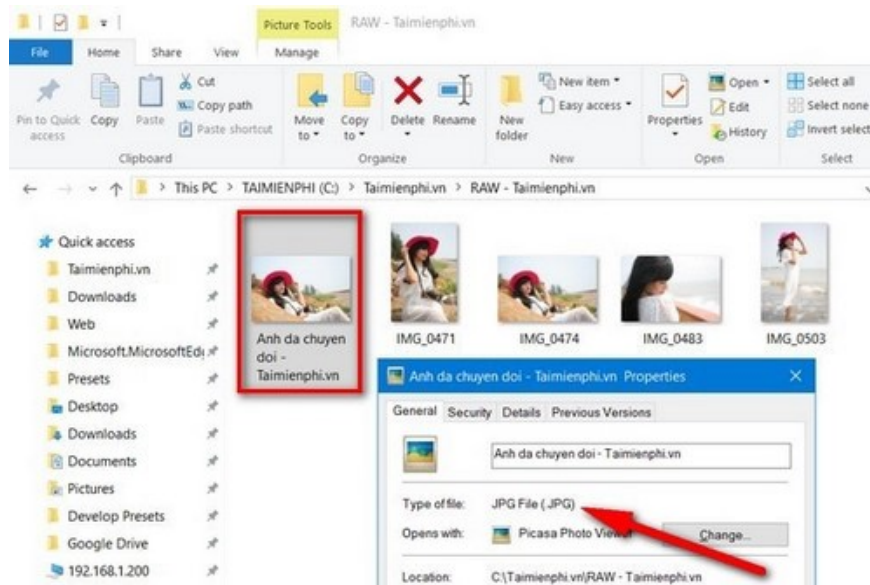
Picture Tools RAW - Taimienphi.vn

File Home Share View Manage

Pin to Quick access Copy Paste Cut Copy path Paste shortcut

Clipboard

Move to Copy to Delete Rename

Organize

New folder New item Easy access

New

Properties Open Edit History

Open

Select all Select none Invert select

Select

This PC > TAIMIENPHI (C:) > Taimienphi.vn > RAW - Taimienphi.vn

Quick access
Taimienphi.vn
Downloads
Web
Microsoft.MicrosoftEd
Presets
Desktop
Downloads
Documents
Pictures
Develop Presets
Google Drive
192.168.1.200

Anh da chuyen doi - Taimienphi.vn

IMG_0471

IMG_0474

IMG_0483

IMG_0503

Anh da chuyen doi - Taimienphi.vn Properties

General Security Details Previous Versions

Anh da chuyen doi - Taimienphi.vn

Type of file: JPG File (.JPG)

Opens with: Picasa Photo Viewer Change...

Location: C:\Taimienphi.vn\RAW - Taimienphi.vn